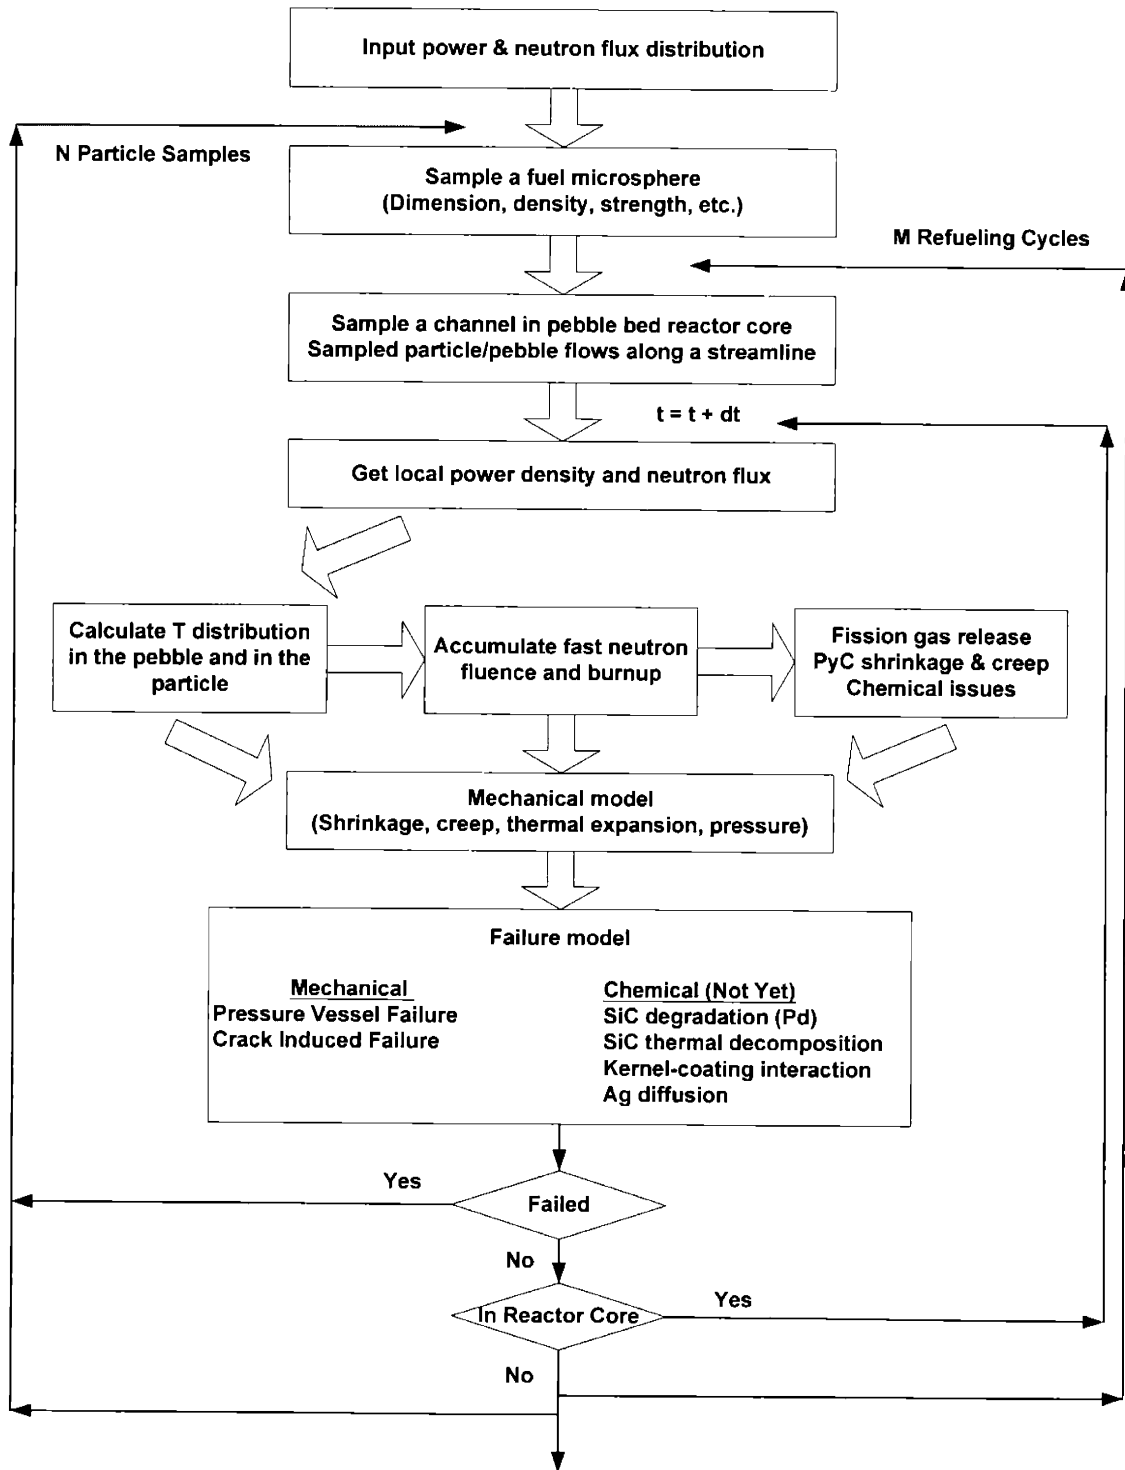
Input power & neutron flux distribution

N Particle Samples

Sample a fuel microsphere
(Dimension, density, strength, etc.)

M Refueling Cycles

Sample a channel in pebble bed reactor core
Sampled particle/pebble flows along a streamline

t = t + dt

Get local power density and neutron flux

Calculate T distribution in the pebble and in the particle

Accumulate fast neutron fluence and burnup

Fission gas release
PyC shrinkage & creep
Chemical issues

Mechanical model
(Shrinkage, creep, thermal expansion, pressure)

Failure model

Mechanical
Pressure Vessel Failure
Crack Induced Failure

Chemical (Not Yet)
SiC degradation (Pd)
SiC thermal decomposition
Kernel-coating interaction
Ag diffusion

Yes

Failed

No

In Reactor Core

Yes

No